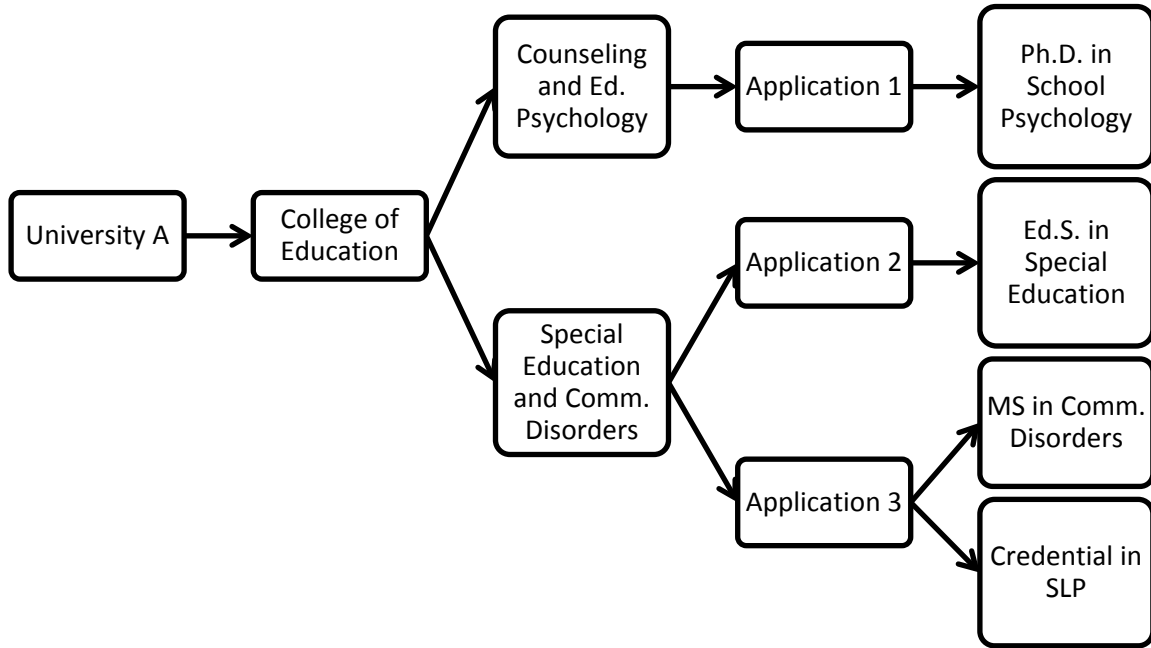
University A

College of Education

Counseling and Ed. Psychology

Application 1

Ph.D. in School Psychology

Special Education and Comm. Disorders

Application 2

Ed.S. in Special Education

Application 3

MS in Comm. Disorders

Credential in SLP